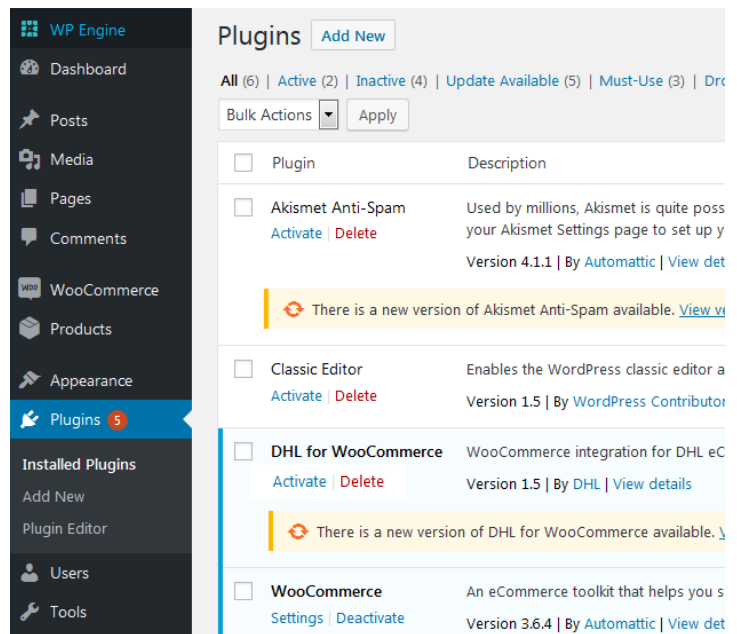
WP Engine
Dashboard
Posts
Media
Pages
Comments
WooCommerce
Products
Appearance
Plugins 5
Installed Plugins
Add New
Plugin Editor
Users
Tools

Plugins Add New

All (6) | Active (2) | Inactive (4) | Update Available (5) | Must-Use (3) | Dro

Bulk Actions Apply

| | Plugin | Description |
|---|---|---|
| | Akismet Anti-Spam<br>Activate \| Delete | Used by millions, Akismet is quite poss your Akismet Settings page to set up y<br>Version 4.1.1 \| By Automattic \| View det |

There is a new version of Akismet Anti-Spam available. View ve

| | Plugin | Description |
|---|---|---|
| | Classic Editor<br>Activate \| Delete | Enables the WordPress classic editor a<br>Version 1.5 \| By WordPress Contributor |
| | DHL for WooCommerce<br>Activate \| Delete | WooCommerce integration for DHL eC<br>Version 1.5 \| By DHL \| View details |

There is a new version of DHL for WooCommerce available. V

| | Plugin | Description |
|---|---|---|
| | WooCommerce<br>Settings \| Deactivate | An eCommerce toolkit that helps you s<br>Version 3.6.4 \| By Automattic \| View det |